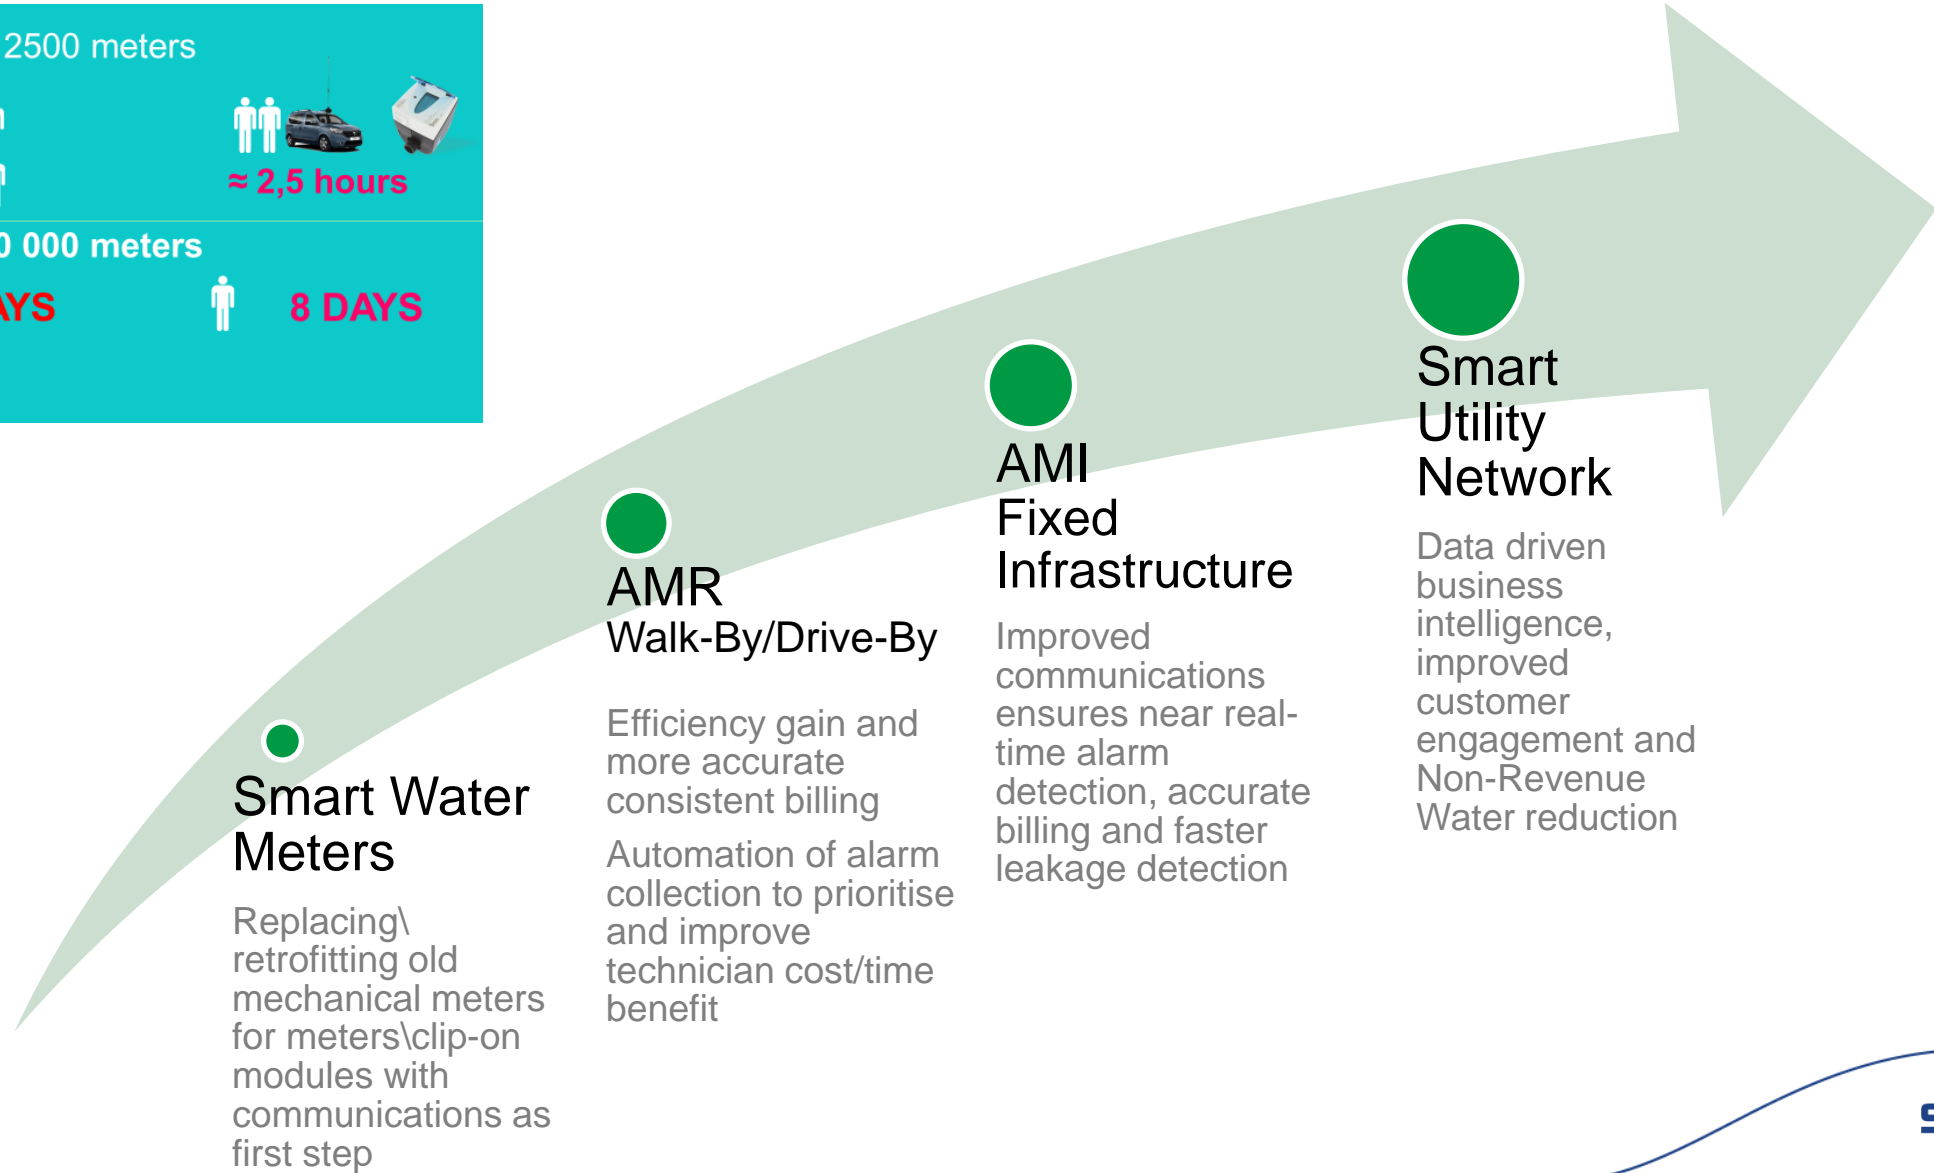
2500 meters

≈ 2,5 hours

0 000 meters

YS

8 DAYS

Smart Water Meters

Replacing\ retrofitting old mechanical meters for meters\clip-on modules with communications as first step

AMR
Walk-By/Drive-By

Efficiency gain and more accurate consistent billing

Automation of alarm collection to prioritise and improve technician cost/time benefit

AMI
Fixed Infrastructure

Improved communications ensures near real-time alarm detection, accurate billing and faster leakage detection

Smart Utility Network

Data driven business intelligence, improved customer engagement and Non-Revenue Water reduction